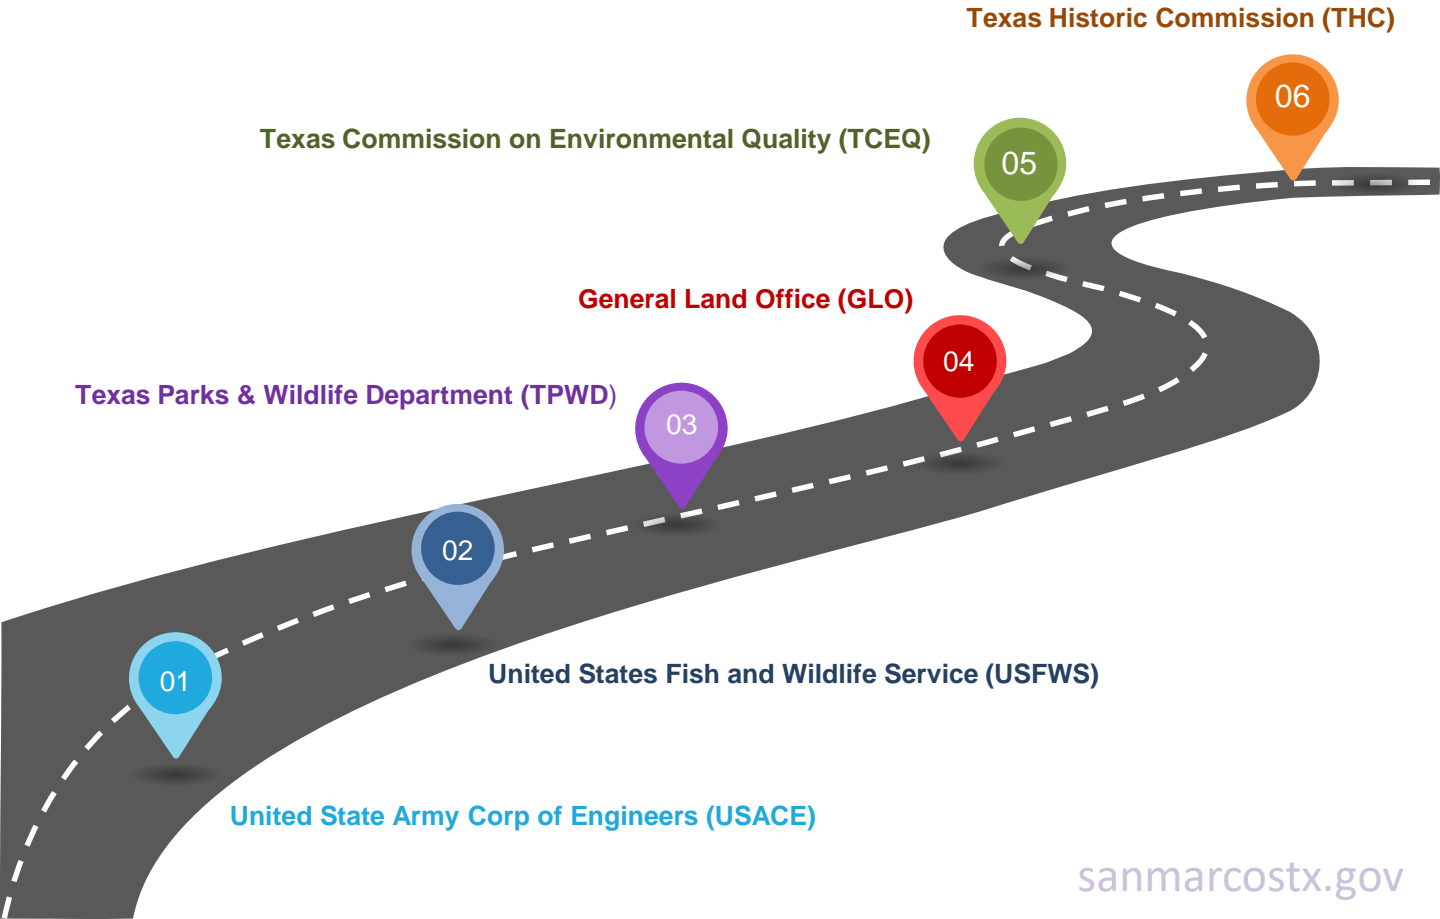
Texas Historic Commission (THC)

06

Texas Commission on Environmental Quality (TCEQ)

05

General Land Office (GLO)

04

Texas Parks & Wildlife Department (TPWD)

03

02

01

United States Fish and Wildlife Service (USFWS)

United State Army Corp of Engineers (USACE)

sanmarcostx.gov